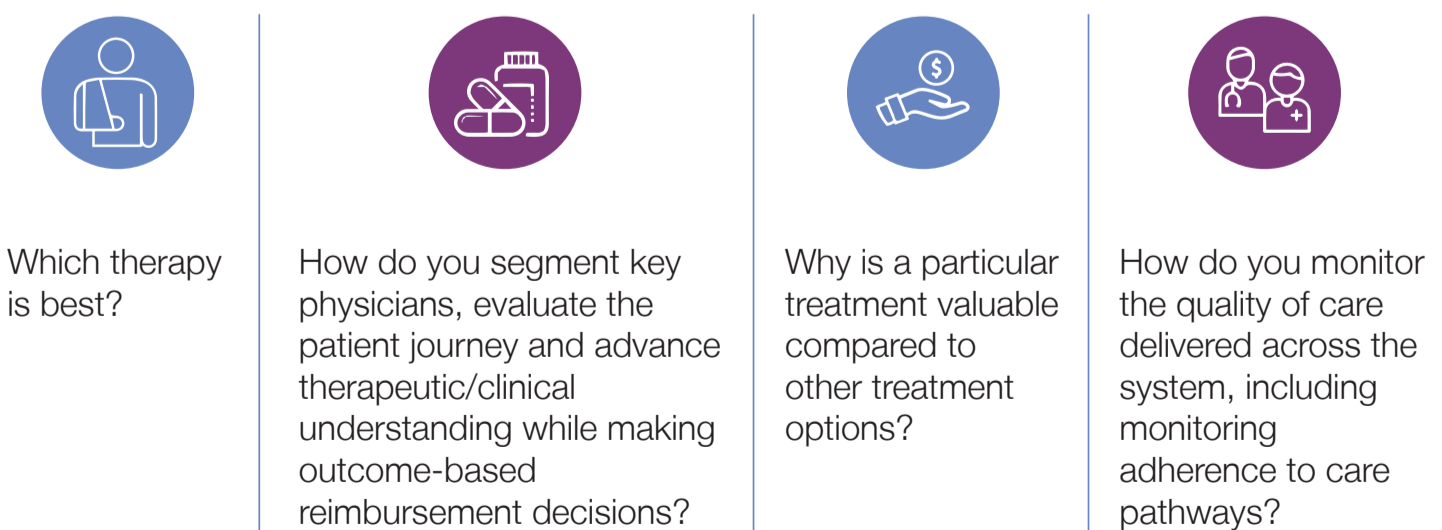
$

Which therapy is best?

How do you segment key physicians, evaluate the patient journey and advance therapeutic/clinical understanding while making outcome-based reimbursement decisions?

Why is a particular treatment valuable compared to other treatment options?

How do you monitor the quality of care delivered across the system, including monitoring adherence to care pathways?